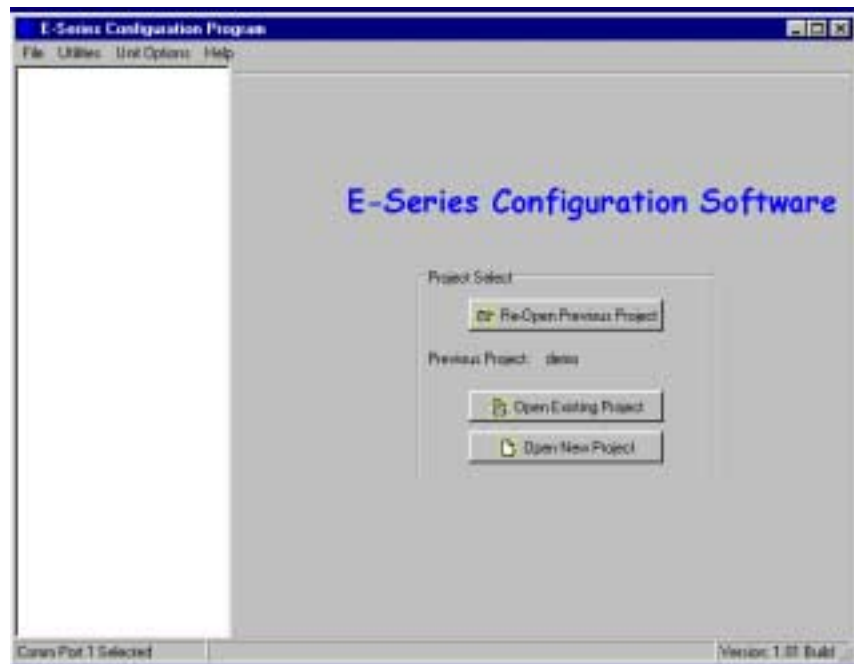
E-Series Configuration Program

File Utilities Unit Options Help

E-Series Configuration Software

Project Select

Re-Open Previous Project

Previous Project: demo

Open Existing Project

Open New Project

Comm Port 1 Selected

Version: 1.01 Build